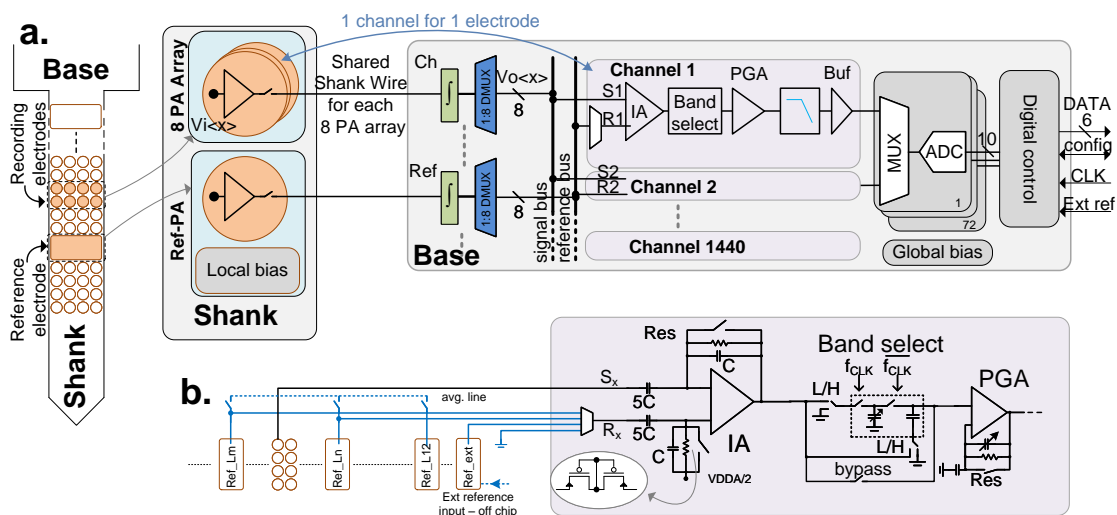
a.

Base

Recording electrodes

Reference electrode

Shank

8 PA Array

Vi<x>

Ref-PA

Local bias

Shank

1 channel for 1 electrode

Shared Shank Wire for each 8 PA array

Ch

1:8 DMUX

Vo<x>

8

Ref

1:8 DMUX

8

Base

signal bus

reference bus

Channel 1

S1

R1

IA

Band select

PGA

Buf

S2

R2

Channel 2

Channel 1440

MUX

ADC

10

1

72

Global bias

Digital control

DATA

6

config

CLK

Ext ref

b.

Ref_Lm

Ref_Ln

Ref_L12

Ref_ext

avg. line

Ext reference input – off chip

Res

C

$S_x$

5C

$R_x$

5C

C

IA

VDDA/2

Band select

$f_{CLK}$

$f_{CLK}$

L/H

L/H

bypass

PGA

Res